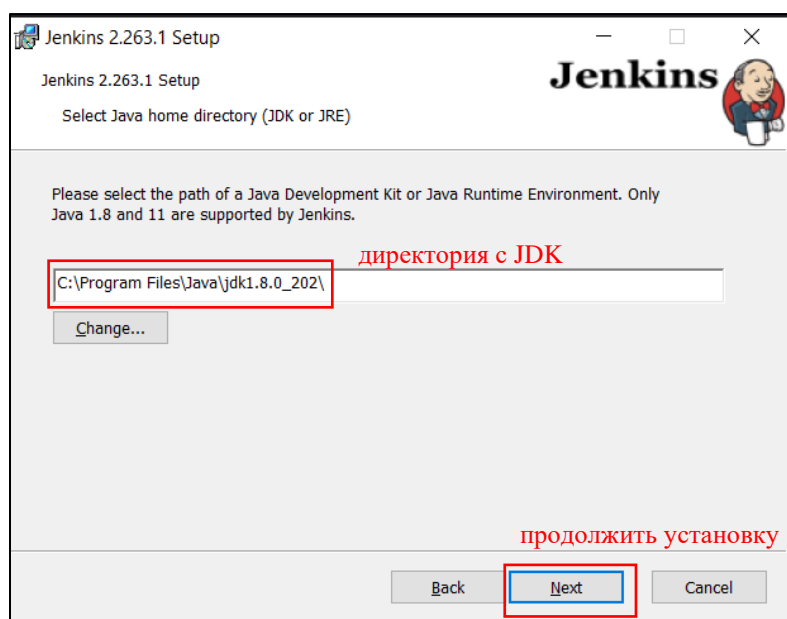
Jenkins 2.263.1 Setup

Jenkins 2.263.1 Setup

Select Java home directory (JDK or JRE)

Jenkins

Please select the path of a Java Development Kit or Java Runtime Environment. Only Java 1.8 and 11 are supported by Jenkins.

директория с JDK

C:\Program Files\Java\jdk1.8.0_202\

Change...

продолжить установку

Back

Next

Cancel